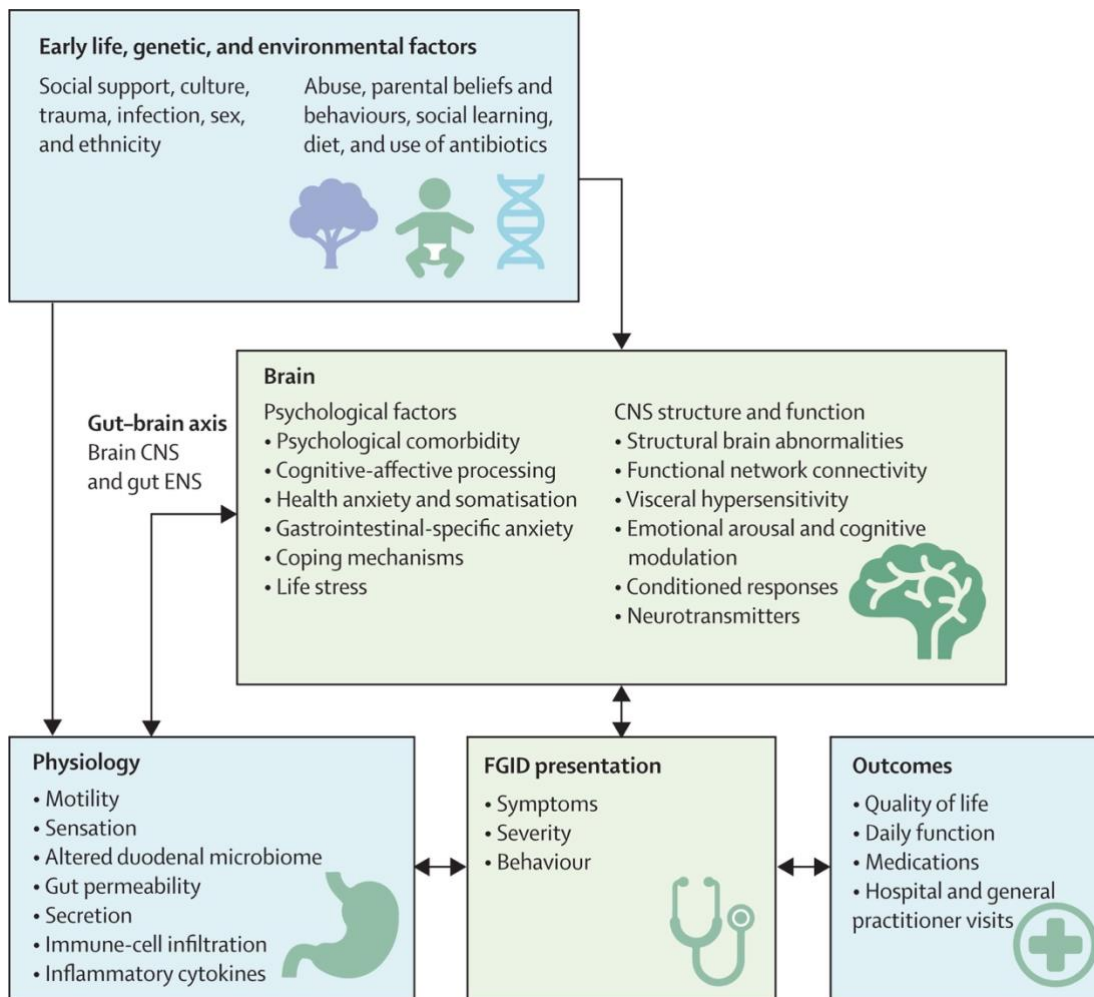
Early life, genetic, and environmental factors

Social support, culture, trauma, infection, sex, and ethnicity

Abuse, parental beliefs and behaviours, social learning, diet, and use of antibiotics

Gut–brain axis
Brain CNS and gut ENS

Brain

Psychological factors
• Psychological comorbidity
• Cognitive-affective processing
• Health anxiety and somatisation
• Gastrointestinal-specific anxiety
• Coping mechanisms
• Life stress

CNS structure and function
• Structural brain abnormalities
• Functional network connectivity
• Visceral hypersensitivity
• Emotional arousal and cognitive modulation
• Conditioned responses
• Neurotransmitters

Physiology
• Motility
• Sensation
• Altered duodenal microbiome
• Gut permeability
• Secretion
• Immune-cell infiltration
• Inflammatory cytokines

FGID presentation
• Symptoms
• Severity
• Behaviour

Outcomes
• Quality of life
• Daily function
• Medications
• Hospital and general practitioner visits